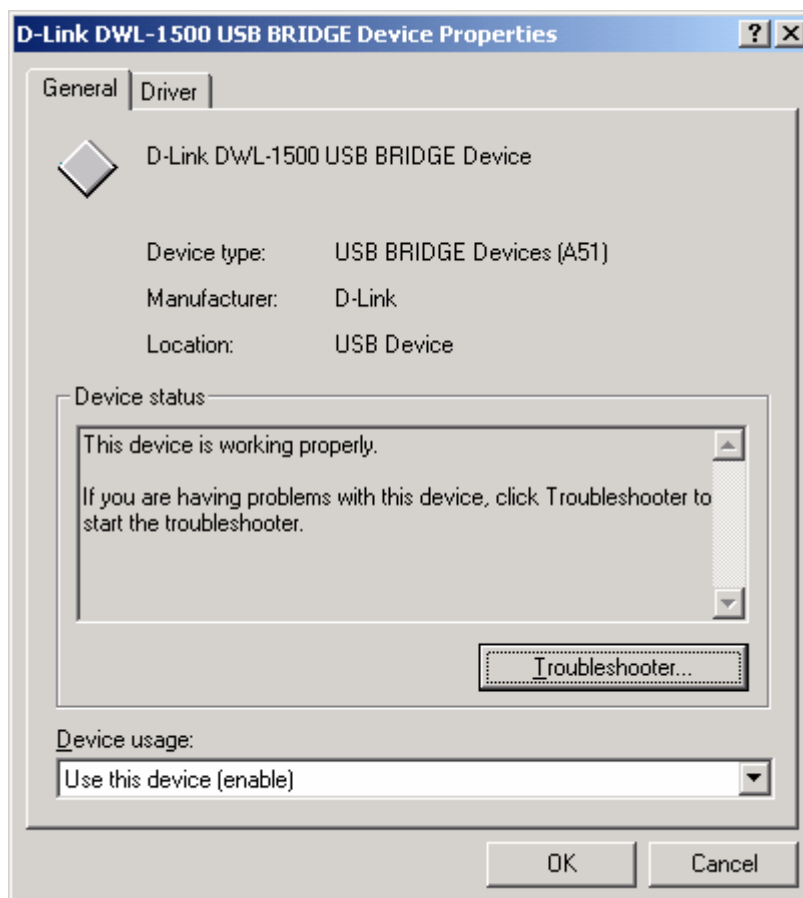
D-Link DWL-1500 USB BRIDGE Device Properties

?

X

General

Driver

D-Link DWL-1500 USB BRIDGE Device

Device type: USB BRIDGE Devices (A51)

Manufacturer: D-Link

Location: USB Device

Device status

This device is working properly.

If you are having problems with this device, click Troubleshooter to start the troubleshooter.

Troubleshooter...

Device usage:

Use this device (enable)

OK

Cancel